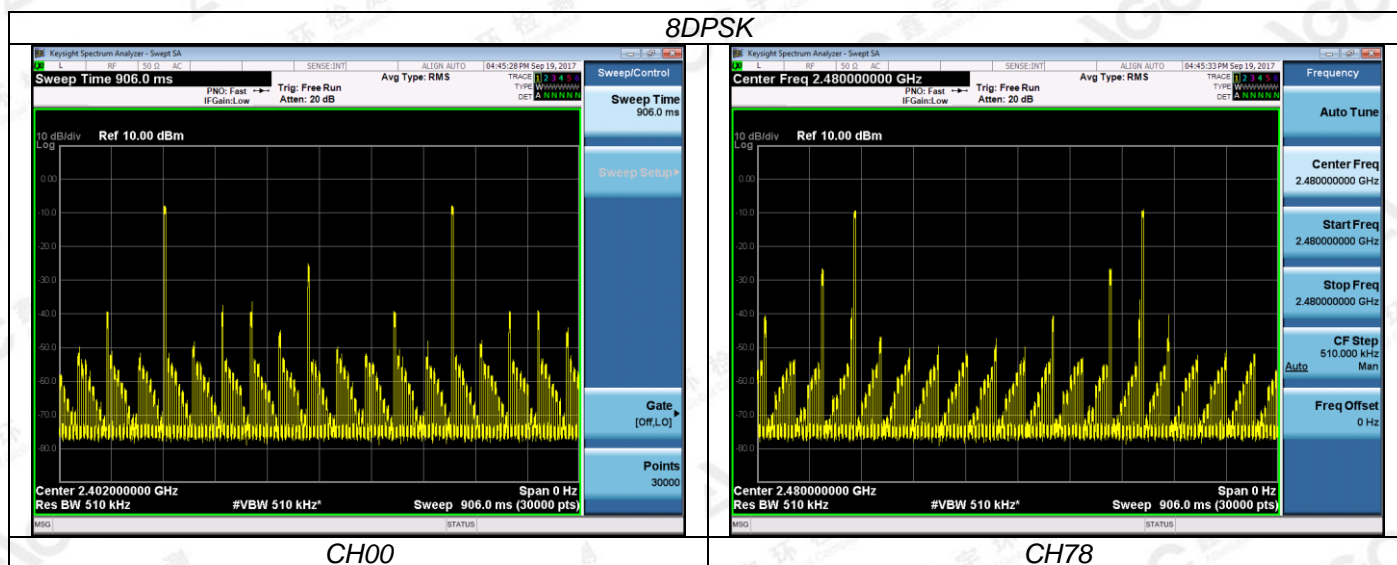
8DPSK

Keysight Spectrum Analyzer - Swept SA
L RF 50 Ω AC SENSE:INT ALIGN AUTO 04:45:28 PM Sep 19, 2017
Sweep Time 906.0 ms
PNO: Fast Trig: Free Run
IFGain:Low Atten: 20 dB
Avg Type: RMS
TRACE 1 2 3 4 5 6
TYPE W
DET A N N N N N
Sweep/Control
Sweep Time
906.0 ms
Sweep Setup
Gate
[Off,LO]
Points
30000
10 dB/div Ref 10.00 dBm
Log
0.00
-10.0
-20.0
-30.0
-40.0
-50.0
-60.0
-70.0
-80.0
Center 2.402000000 GHz
Res BW 510 kHz
#VBW 510 kHz*
Span 0 Hz
Sweep 906.0 ms (30000 pts)
MSG
STATUS

Keysight Spectrum Analyzer - Swept SA
L RF 50 Ω AC SENSE:INT ALIGN AUTO 04:45:33 PM Sep 19, 2017
Center Freq 2.480000000 GHz
PNO: Fast Trig: Free Run
IFGain:Low Atten: 20 dB
Avg Type: RMS
TRACE 1 2 3 4 5 6
TYPE W
DET A N N N N N
Frequency
Auto Tune
Center Freq
2.480000000 GHz
Start Freq
2.480000000 GHz
Stop Freq
2.480000000 GHz
CF Step
510.000 kHz
Auto Man
Freq Offset
0 Hz
10 dB/div Ref 10.00 dBm
Log
0.00
-10.0
-20.0
-30.0
-40.0
-50.0
-60.0
-70.0
-80.0
Center 2.480000000 GHz
Res BW 510 kHz
#VBW 510 kHz*
Span 0 Hz
Sweep 906.0 ms (30000 pts)
MSG
STATUS

CH00
CH78